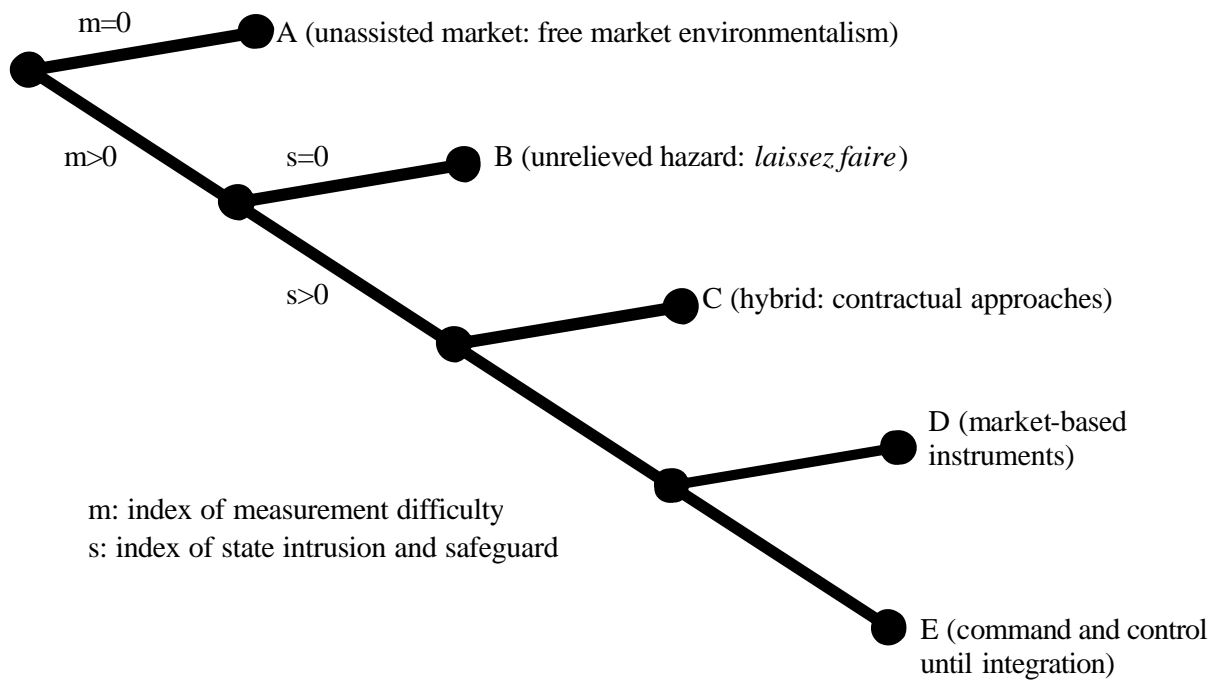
m=0

A (unassisted market: free market environmentalism)

m>0

s=0

B (unrelieved hazard: *laissez faire*)

s>0

C (hybrid: contractual approaches)

D (market-based instruments)

m: index of measurement difficulty
s: index of state intrusion and safeguard

E (command and control until integration)